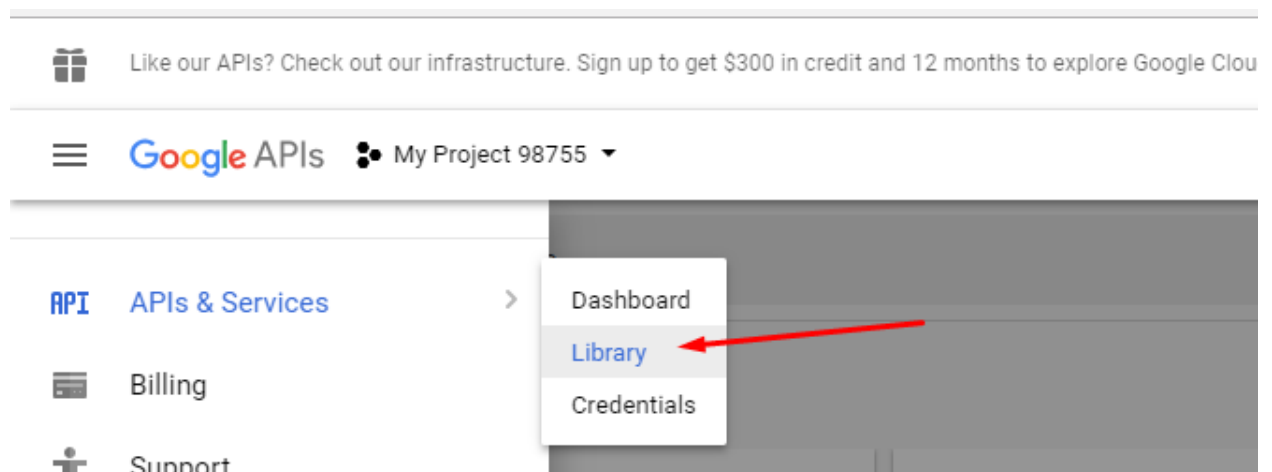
Like our APIs? Check out our infrastructure. Sign up to get $300 in credit and 12 months to explore Google Clou

Google APIs My Project 98755

API APIs & Services

Billing

Support

Dashboard

Library

Credentials